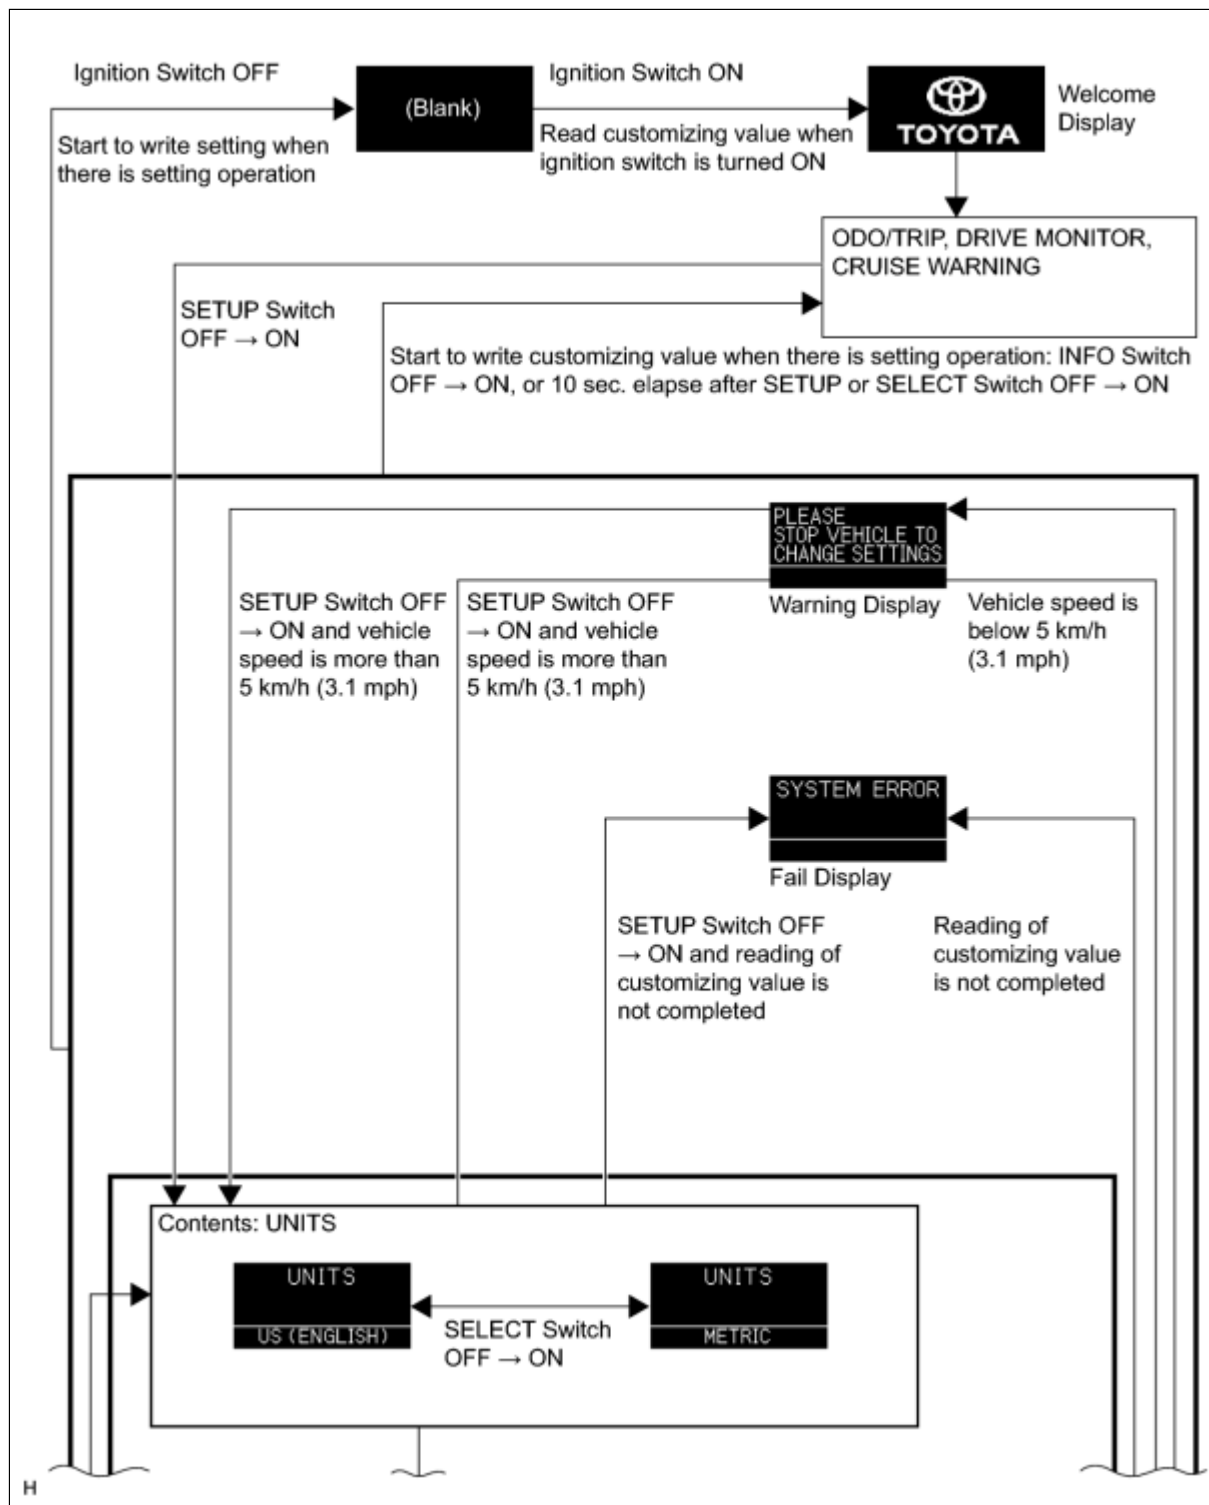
Ignition Switch OFF

(Blank)

Ignition Switch ON

TOYOTA

Welcome Display

Start to write setting when there is setting operation

Read customizing value when ignition switch is turned ON

ODO/TRIP, DRIVE MONITOR, CRUISE WARNING

SETUP Switch OFF → ON

Start to write customizing value when there is setting operation: INFO Switch OFF → ON, or 10 sec. elapse after SETUP or SELECT Switch OFF → ON

PLEASE STOP VEHICLE TO CHANGE SETTINGS

Warning Display

SETUP Switch OFF → ON and vehicle speed is more than 5 km/h (3.1 mph)

SETUP Switch OFF → ON and vehicle speed is more than 5 km/h (3.1 mph)

Vehicle speed is below 5 km/h (3.1 mph)

SYSTEM ERROR

Fail Display

SETUP Switch OFF → ON and reading of customizing value is not completed

Reading of customizing value is not completed

Contents: UNITS

UNITS

US (ENGLISH)

SELECT Switch OFF → ON

UNITS

METRIC

H